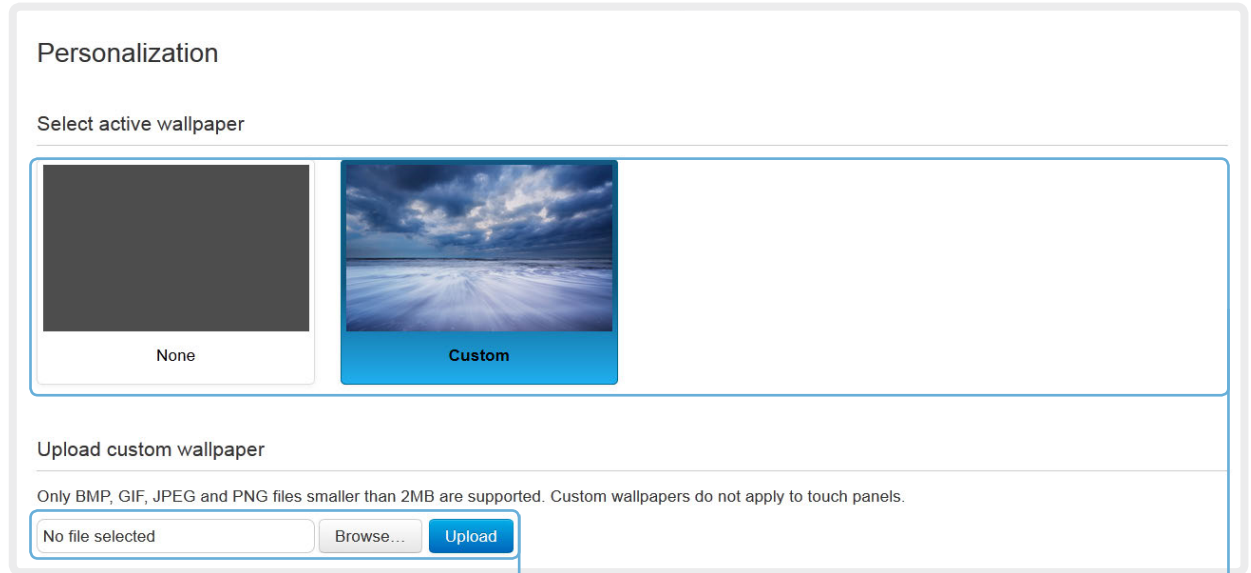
Personalization

Select active wallpaper

None

Custom

Upload custom wallpaper

Only BMP, GIF, JPEG and PNG files smaller than 2MB are supported. Custom wallpapers do not apply to touch panels.

No file selected

Browse...

Upload